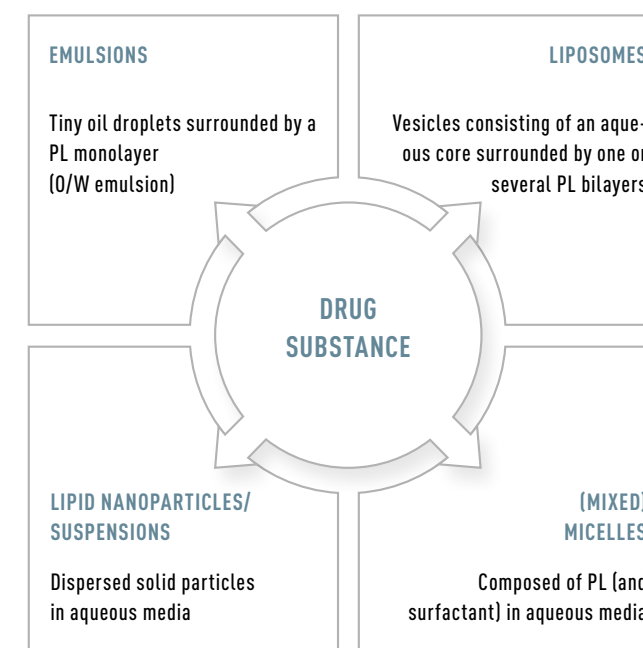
EMULSIONS

Tiny oil droplets surrounded by a PL monolayer (O/W emulsion)

LIPOSOMES

Vesicles consisting of an aqueous core surrounded by one or several PL bilayers

DRUG SUBSTANCE

LIPID NANOPARTICLES/ SUSPENSIONS

Dispersed solid particles in aqueous media

(MIXED) MICELLES

Composed of PL (and surfactant) in aqueous media